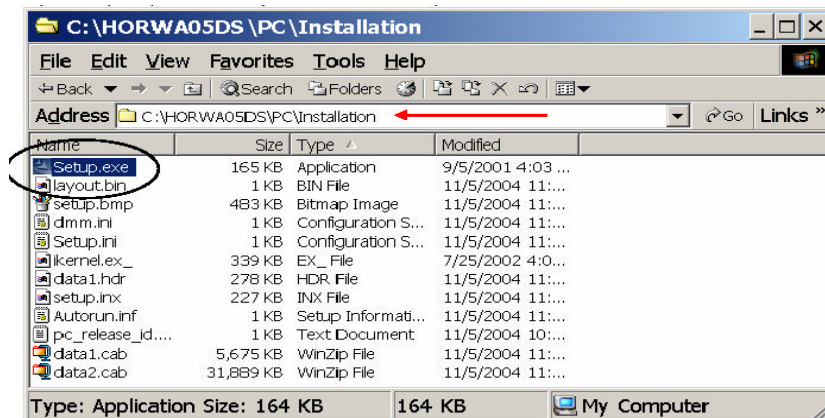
C:\HORWA05DS\PC\Installation

File Edit View Favorites Tools Help

Back Search Folders

Address C:\HORWA05DS\PC\Installation Go Links »

| Name | Size | Type | Modified |
|---|---|---|---|
| Setup.exe | 165 KB | Application | 9/5/2001 4:03 ... |
| layout.bin | 1 KB | BIN File | 11/5/2004 11:... |
| setup.bmp | 483 KB | Bitmap Image | 11/5/2004 11:... |
| dmm.ini | 1 KB | Configuration S... | 11/5/2004 11:... |
| Setup.ini | 1 KB | Configuration S... | 11/5/2004 11:... |
| ikernel.ex_ | 339 KB | EX_ File | 7/25/2002 4:0... |
| data1.hdr | 278 KB | HDR File | 11/5/2004 11:... |
| setup.inx | 227 KB | INX File | 11/5/2004 11:... |
| Autorun.inf | 1 KB | Setup Informati... | 11/5/2004 11:... |
| pc_release_id.... | 1 KB | Text Document | 11/5/2004 10:... |
| data1.cab | 5,675 KB | WinZip File | 11/5/2004 11:... |
| data2.cab | 31,889 KB | WinZip File | 11/5/2004 11:... |

Type: Application Size: 164 KB | 164 KB | My Computer